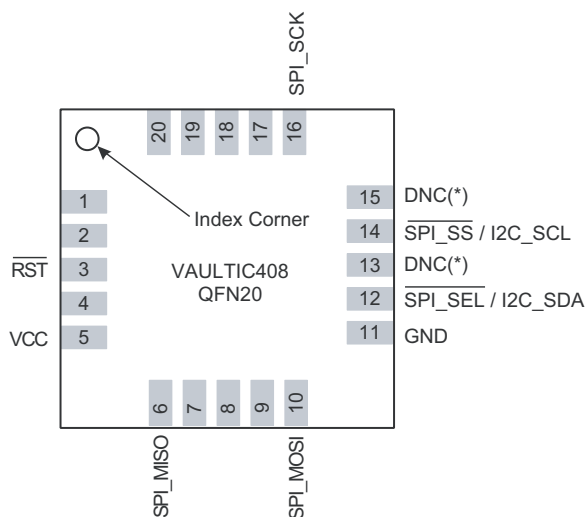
SPI_SCK

20 19 18 17 16

Index Corner

1
2
$\overline{RST}$ 3
4
VCC 5

VAULTIC408
QFN20

15 DNC(*)
14 $\overline{SPI\_SS}$ / I2C_SCL
13 DNC(*)
12 $\overline{SPI\_SEL}$ / I2C_SDA
11 GND

6 7 8 9 10

SPI_MISO

SPI_MOSI